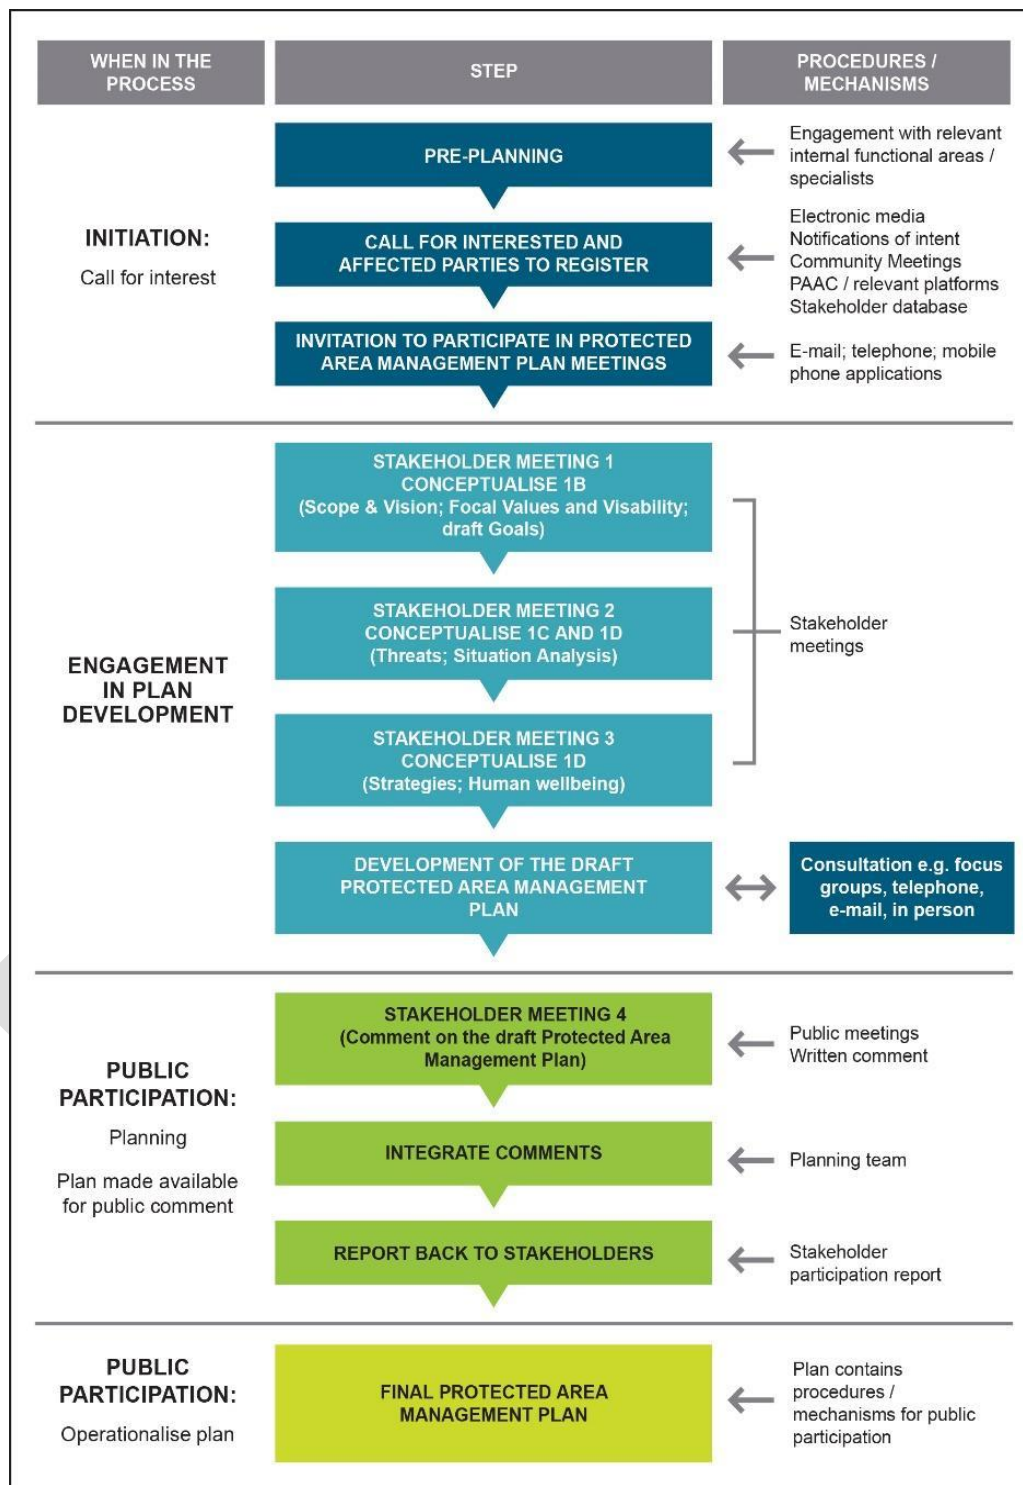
WHEN IN THE PROCESS

STEP

PROCEDURES / MECHANISMS

PRE-PLANNING

Engagement with relevant internal functional areas / specialists

INITIATION:

Call for interest

CALL FOR INTERESTED AND AFFECTED PARTIES TO REGISTER

Electronic media
Notifications of intent
Community Meetings
PAAC / relevant platforms
Stakeholder database

INVITATION TO PARTICIPATE IN PROTECTED AREA MANAGEMENT PLAN MEETINGS

E-mail; telephone; mobile phone applications

ENGAGEMENT IN PLAN DEVELOPMENT

STAKEHOLDER MEETING 1
CONCEPTUALISE 1B
(Scope & Vision; Focal Values and Visability; draft Goals)

STAKEHOLDER MEETING 2
CONCEPTUALISE 1C AND 1D
(Threats; Situation Analysis)

Stakeholder meetings

STAKEHOLDER MEETING 3
CONCEPTUALISE 1D
(Strategies; Human wellbeing)

DEVELOPMENT OF THE DRAFT PROTECTED AREA MANAGEMENT PLAN

Consultation e.g. focus groups, telephone, e-mail, in person

PUBLIC PARTICIPATION:

Planning

Plan made available for public comment

STAKEHOLDER MEETING 4
(Comment on the draft Protected Area Management Plan)

Public meetings
Written comment

INTEGRATE COMMENTS

Planning team

REPORT BACK TO STAKEHOLDERS

Stakeholder participation report

PUBLIC PARTICIPATION:

Operationalise plan

FINAL PROTECTED AREA MANAGEMENT PLAN

Plan contains procedures / mechanisms for public participation